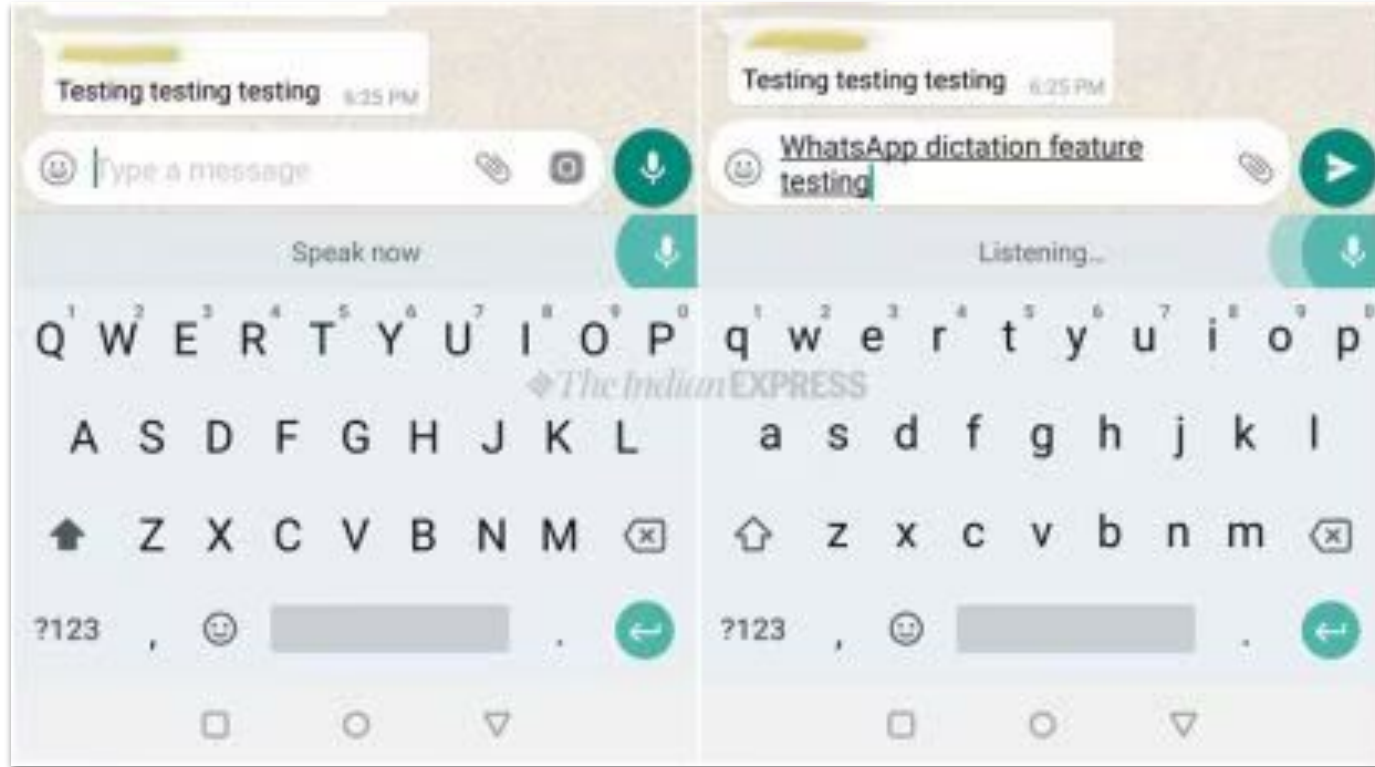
Testing testing testing 6:25 PM

Type a message

Speak now

Q W E R T Y U I O P
1 2 3 4 5 6 7 8 9 0

A S D F G H J K L

Z X C V B N M

?123 , .

Testing testing testing 6:25 PM

WhatsApp dictation feature testing

Listening...

q w e r t y u i o p
1 2 3 4 5 6 7 8 9 0

a s d f g h j k l

z x c v b n m

?123 , .

The Indian EXPRESS